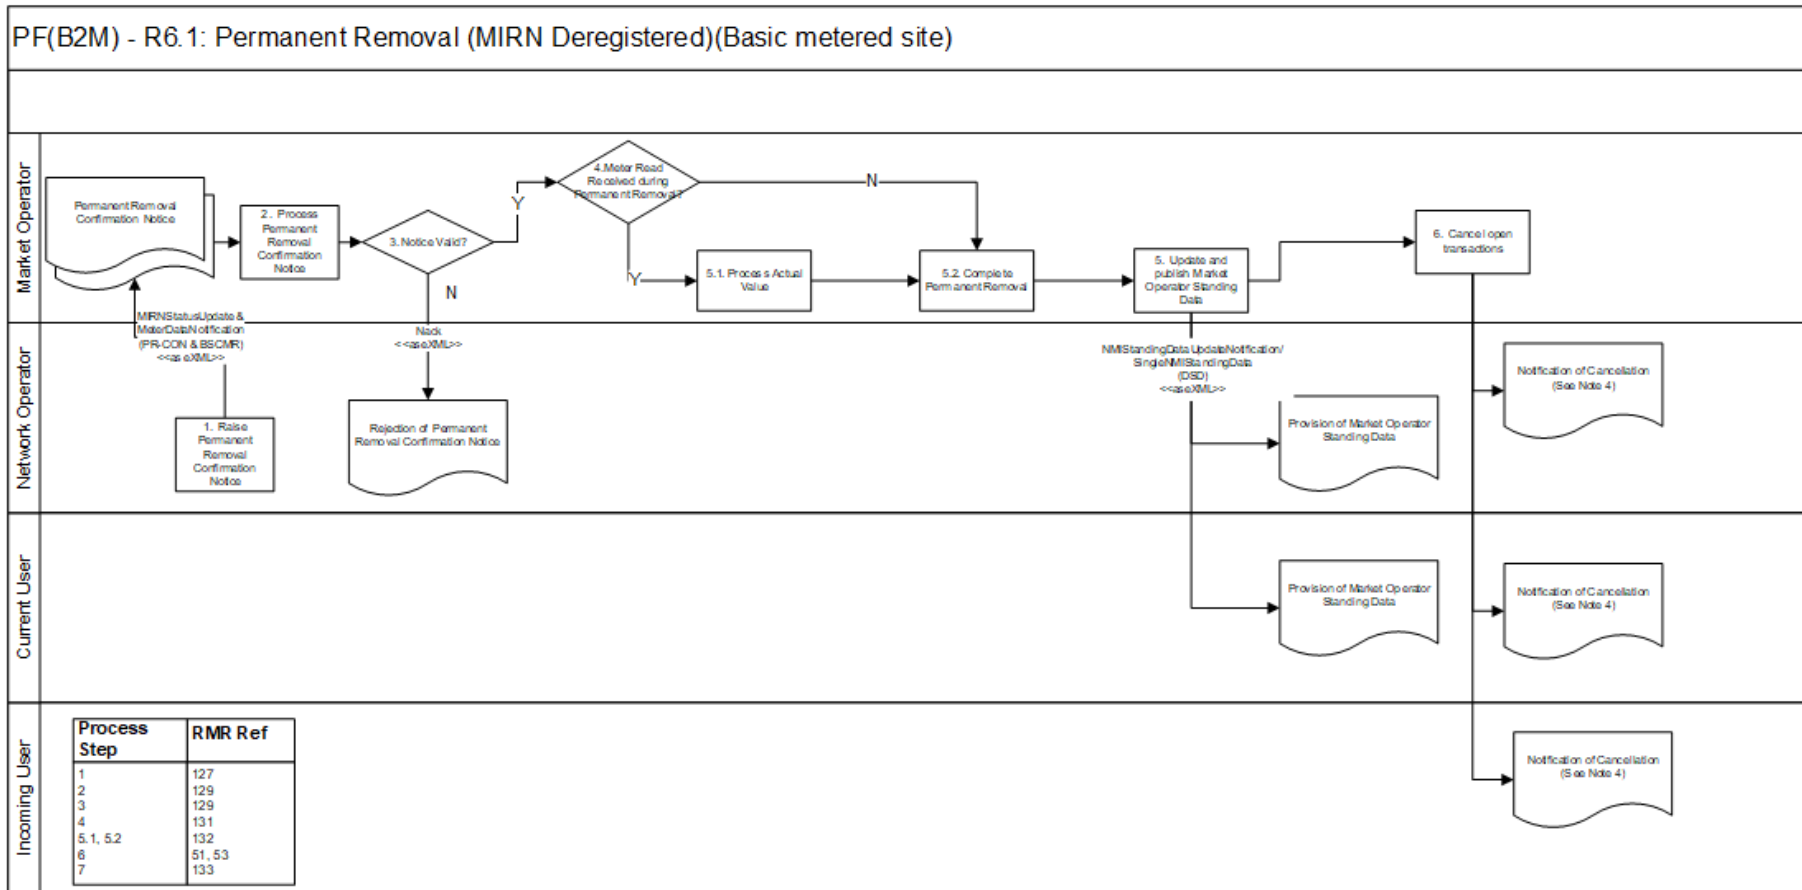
PF(B2M) - R6.1: Permanent Removal (MIRN Deregistered)(Basic metered site)

Market Operator

Permanent Removal Confirmation Notice

2. Process Permanent Removal Confirmation Notice

3. Notice Valid?

Y

N

4. Meter Read Received during Permanent Removal?

N

Y

5.1. Process Actual Value

5.2. Complete Permanent Removal

5. Update and publish Market Operator Standing Data

6. Cancel open transactions

Network Operator

MIRNStatusUpdate & MeterDataNotification (PR-CON & BSCMR) <<aseXML>>

1. Raise Permanent Removal Confirmation Notice

Nack <<aseXML>>

Rejection of Permanent Removal Confirmation Notice

NMIStandingDataUpdateNotification/ SingleNMIStandingData (DSD) <<aseXML>>

Provision of Market Operator Standing Data

Notification of Cancellation (See Note 4)

Current User

Provision of Market Operator Standing Data

Notification of Cancellation (See Note 4)

Incoming User

| Process Step | RMR Ref |
|---|---|
| 1 | 127 |
| 2 | 129 |
| 3 | 129 |
| 4 | 131 |
| 5.1, 5.2 | 132 |
| 6 | 51, 53 |
| 7 | 133 |

Notification of Cancellation (See Note 4)